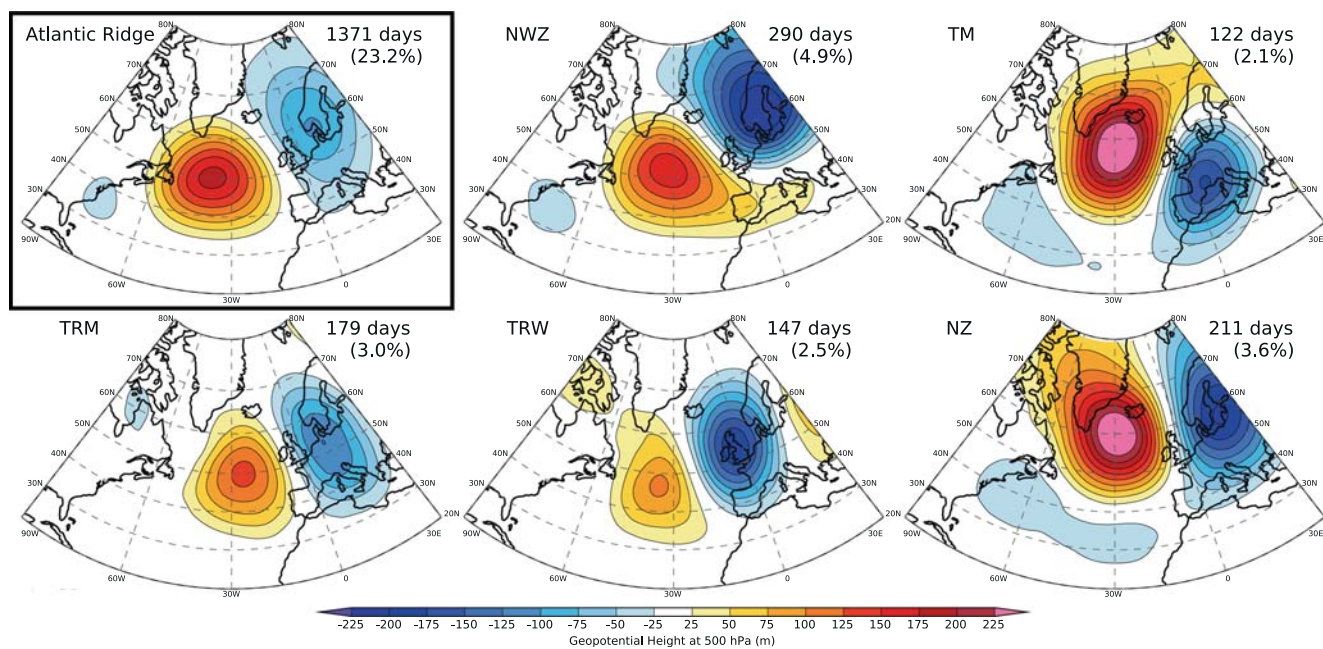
Atlantic Ridge
1371 days (23.2%)
80N 80N 70N 70N 60N 60N 50N 50N 40N 40N 30N 30N 90W 60W 30W 0 30E

NWZ
290 days (4.9%)
80N 80N 70N 70N 60N 60N 50N 50N 40N 40N 30N 30N 20N 90W 60W 30W 0 30E

TM
122 days (2.1%)
80N 80N 70N 70N 60N 60N 50N 50N 40N 40N 30N 30N 20N 90W 60W 30W 0 30E

TRM
179 days (3.0%)
80N 80N 70N 70N 60N 60N 50N 50N 40N 40N 30N 30N 20N 90W 60W 30W 0 30E

TRW
147 days (2.5%)
80N 80N 70N 70N 60N 60N 50N 50N 40N 40N 30N 30N 20N 90W 60W 30W 0 30E

NZ
211 days (3.6%)
80N 80N 70N 70N 60N 60N 50N 50N 40N 40N 30N 30N 20N 90W 60W 30W 0 30E

-225 -200 -175 -150 -125 -100 -75 -50 -25 25 50 75 100 125 150 175 200 225
Geopotential Height at 500 hPa (m)